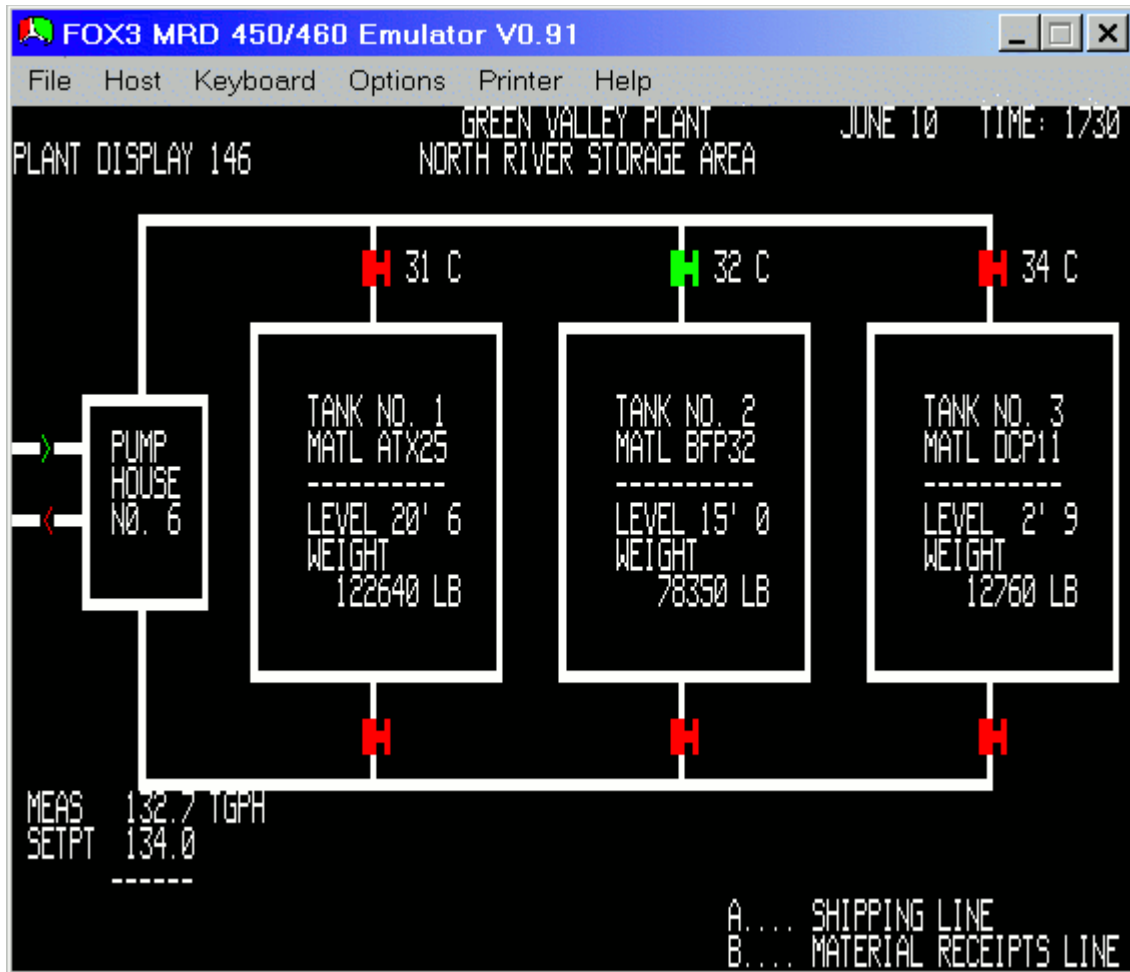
FOX3 MRD 450/460 Emulator V0.91

File Host Keyboard Options Printer Help

GREEN VALLEY PLANT JUNE 10 TIME: 1730
PLANT DISPLAY 146 NORTH RIVER STORAGE AREA

31 C
32 C
34 C

PUMP HOUSE NO. 6

TANK NO. 1
MATL ATX25
----------
LEVEL 20' 6
WEIGHT
122640 LB

TANK NO. 2
MATL BFP32
----------
LEVEL 15' 0
WEIGHT
78350 LB

TANK NO. 3
MATL DCP11
----------
LEVEL 2' 9
WEIGHT
12760 LB

MEAS 132.7 TGPH
SETPT 134.0
------

A.... SHIPPING LINE
B.... MATERIAL RECEIPTS LINE